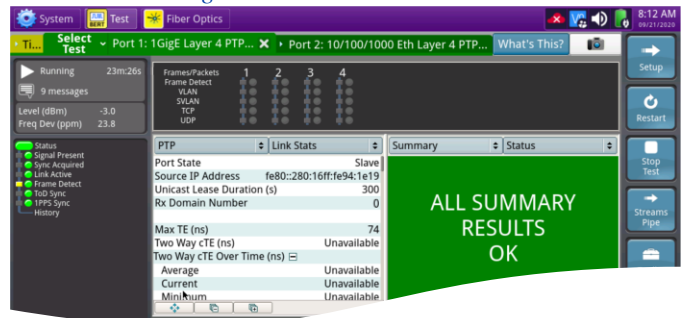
System | BERT Test | Fiber Optics | 8:12 AM 09/21/2020

TI... | Select Test | Port 1: 1GigE Layer 4 PTP... ✕ | Port 2: 10/100/1000 Eth Layer 4 PTP... | What's This?

Setup

Running 23m:26s
9 messages

Level (dBm) -3.0
Freq Dev (ppm) 23.8

Frames/Packets 1 2 3 4
Frame Detect
VLAN
SVLAN
TCP
UDP

Restart

Status
Signal Present
Sync Acquired
Link Active
Frame Detect
ToD Sync
1PPS Sync
History

| PTP | Link Stats |
|---|---|
| Port State | Slave |
| Source IP Address | fe80::280:16ff:fe94:1e19 |
| Unicast Lease Duration (s) | 300 |
| Rx Domain Number | 0 |
| Max TE (ns) | 74 |
| Two Way cTE (ns) | Unavailable |
| Two Way cTE Over Time (ns) ⊟ | |
| Average | Unavailable |
| Current | Unavailable |
| Minimum | Unavailable |

Summary | Status

ALL SUMMARY RESULTS OK

Stop Test

Streams Pipe